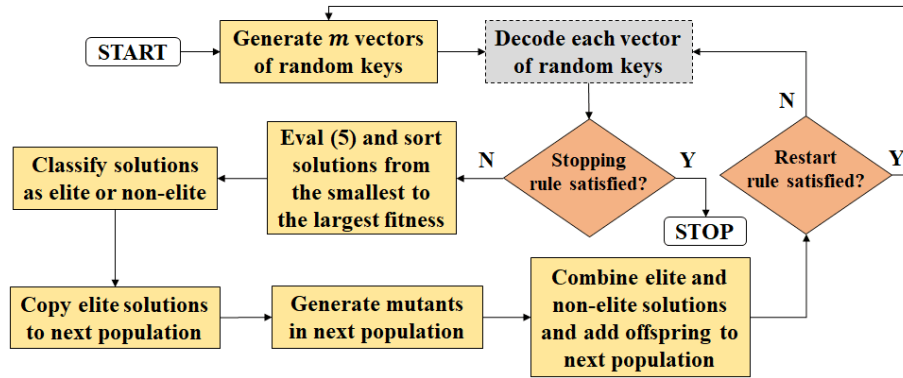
START

Generate $m$ vectors of random keys

Decode each vector of random keys

Stopping rule satisfied?

Y

STOP

N

Eval (5) and sort solutions from the smallest to the largest fitness

Classify solutions as elite or non-elite

Copy elite solutions to next population

Generate mutants in next population

Combine elite and non-elite solutions and add offspring to next population

Restart rule satisfied?

N

Y